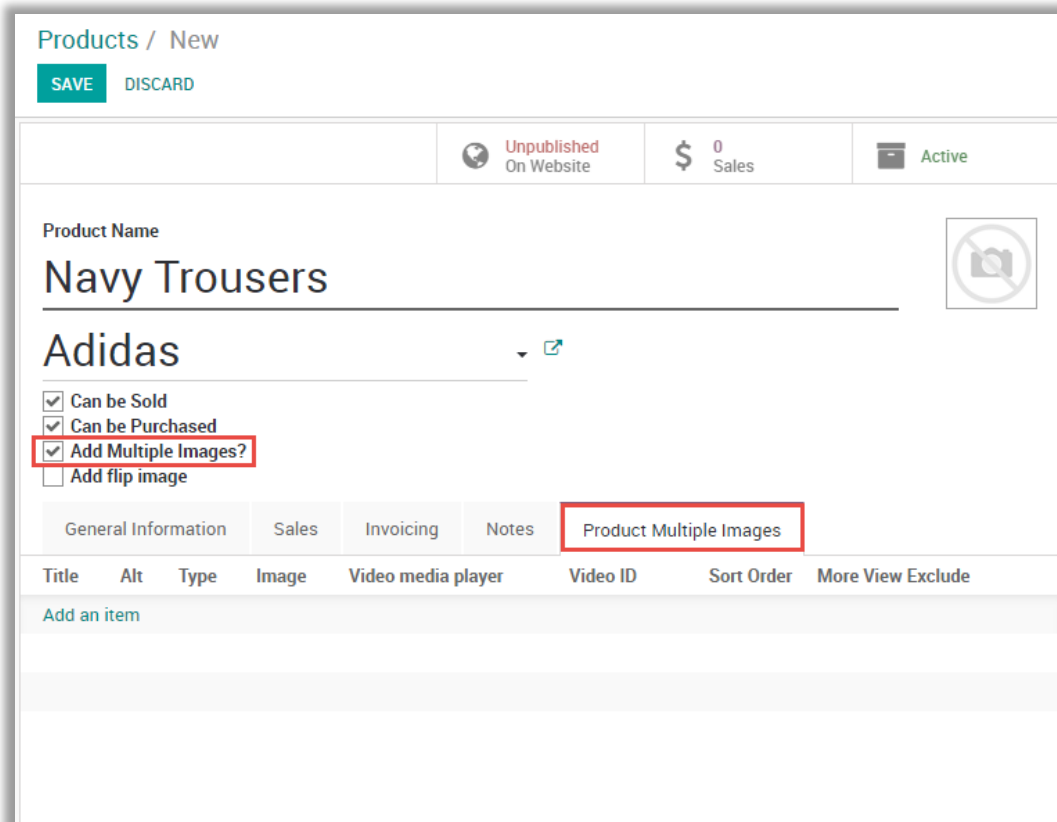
Products / New

SAVE DISCARD

Unpublished
On Website

$ 0
Sales

Active

Product Name

Navy Trousers

Adidas

Can be Sold
Can be Purchased
Add Multiple Images?
Add flip image

General Information | Sales | Invoicing | Notes | Product Multiple Images

| Title | Alt | Type | Image | Video media player | Video ID | Sort Order | More View Exclude |
|---|---|---|---|---|---|---|---|

Add an item